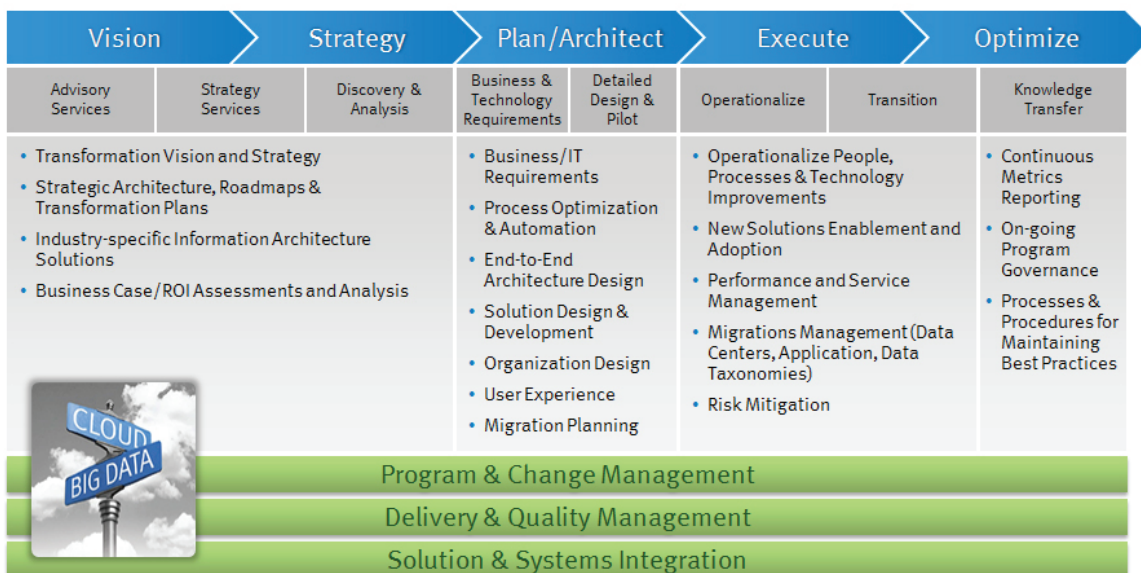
Vision | Strategy | Plan/Architect | Execute | Optimize

Advisory Services | Strategy Services | Discovery & Analysis | Business & Technology Requirements | Detailed Design & Pilot | Operationalize | Transition | Knowledge Transfer

• Transformation Vision and Strategy
• Strategic Architecture, Roadmaps & Transformation Plans
• Industry-specific Information Architecture Solutions
• Business Case/ROI Assessments and Analysis

• Business/IT Requirements
• Process Optimization & Automation
• End-to-End Architecture Design
• Solution Design & Development
• Organization Design
• User Experience
• Migration Planning

• Operationalize People, Processes & Technology Improvements
• New Solutions Enablement and Adoption
• Performance and Service Management
• Migrations Management (Data Centers, Application, Data Taxonomies)
• Risk Mitigation

• Continuous Metrics Reporting
• On-going Program Governance
• Processes & Procedures for Maintaining Best Practices

CLOUD
BIG DATA

Program & Change Management
Delivery & Quality Management
Solution & Systems Integration